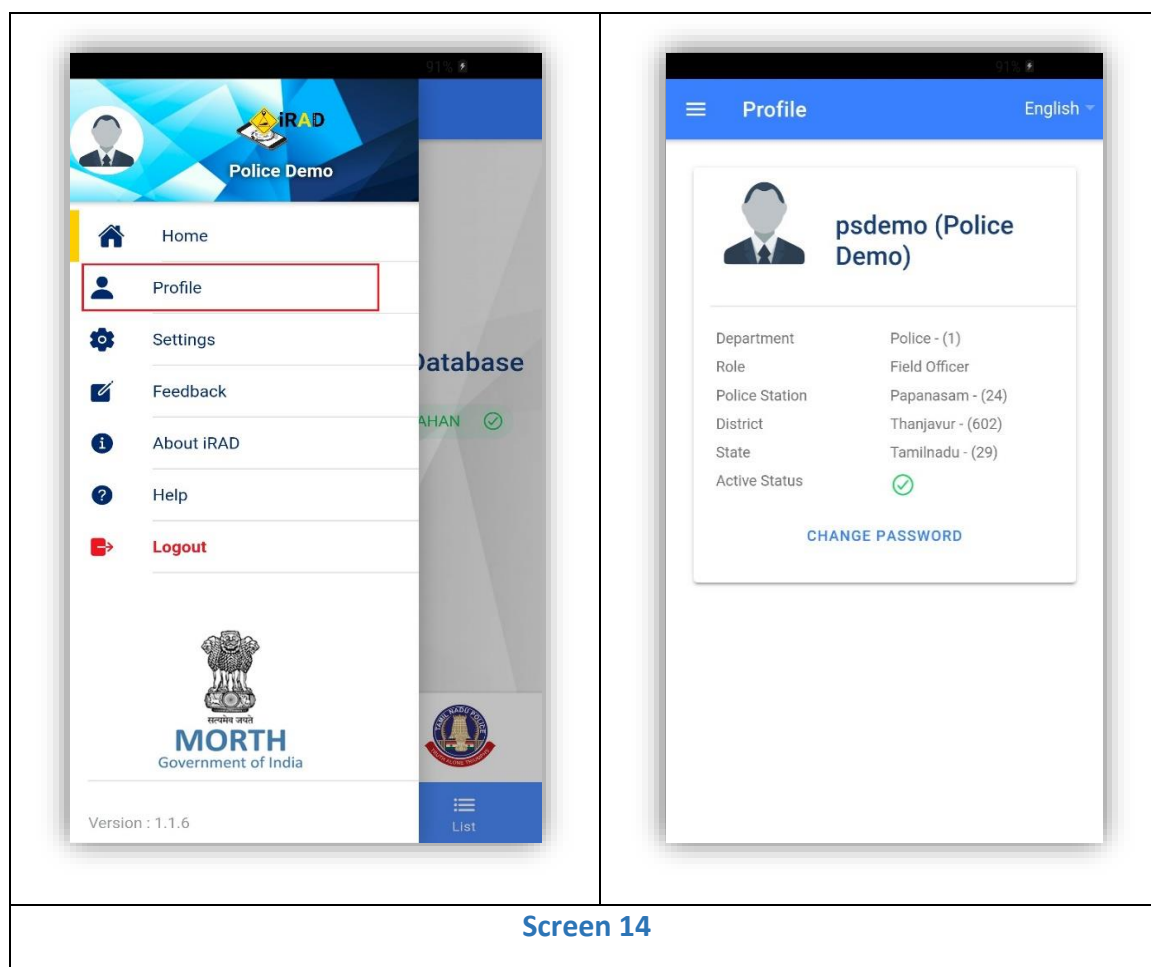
91%

iRAD

Police Demo

Home

Profile

Settings

Feedback

About iRAD

Help

Logout

Database

AHAN

सत्यमेव जयते

MORTH

Government of India

Version : 1.1.6

List

91%

Profile

English

psdemo (Police Demo)

| | |
|---|---|
| Department | Police - (1) |
| Role | Field Officer |
| Police Station | Papanasam - (24) |
| District | Thanjavur - (602) |
| State | Tamilnadu - (29) |
| Active Status | |

CHANGE PASSWORD

Screen 14